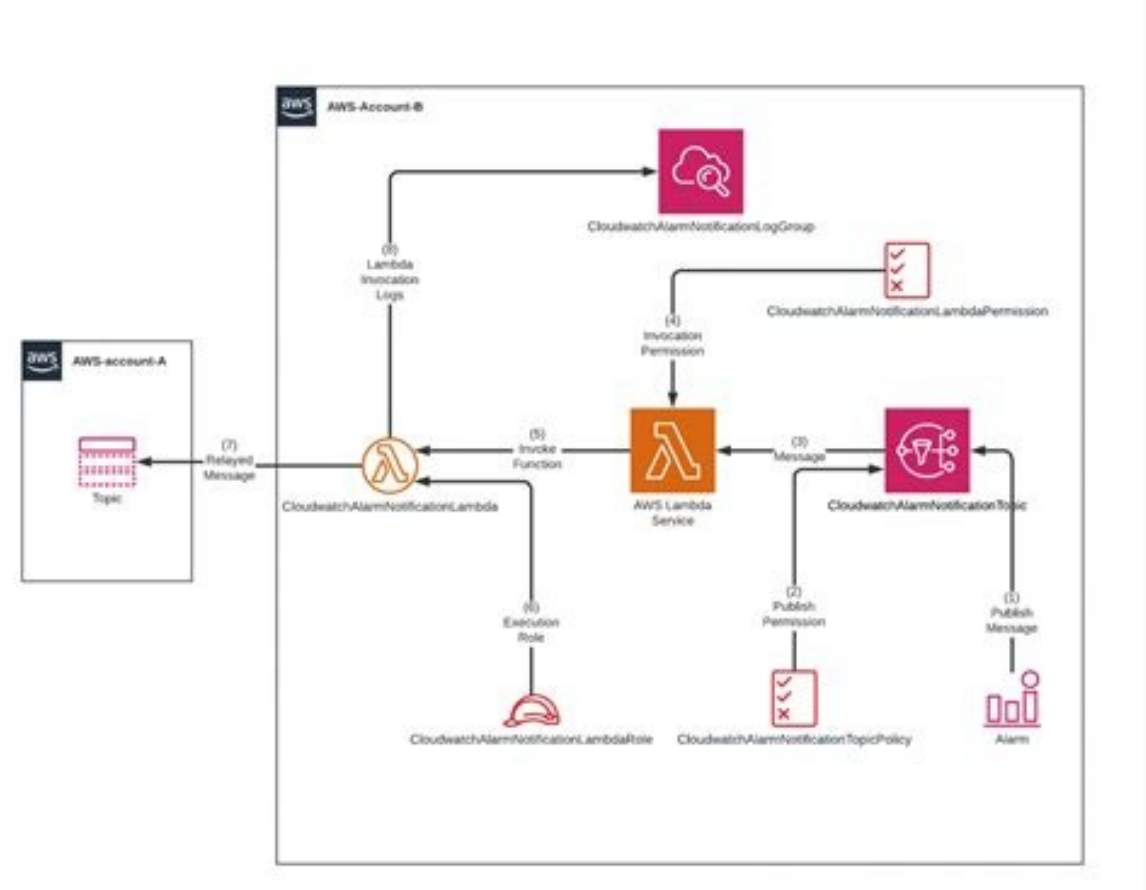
aws AWS-Account-B

CloudwatchAlarmNotificationLogGroup

(8) Lambda Invocation Logs

CloudwatchAlarmNotificationLambdaPermission

(4) Invocation Permission

aws AWS-account-A

Topic

(7) Relayed Message

CloudwatchAlarmNotificationLambda

(5) Invoke Function

AWS Lambda Service

(3) Message

CloudwatchAlarmNotificationTopic

(6) Execution Role

(2) Publish Permission

(1) Publish Message

CloudwatchAlarmNotificationLambdaRole

CloudwatchAlarmNotificationTopicPolicy

Alarm